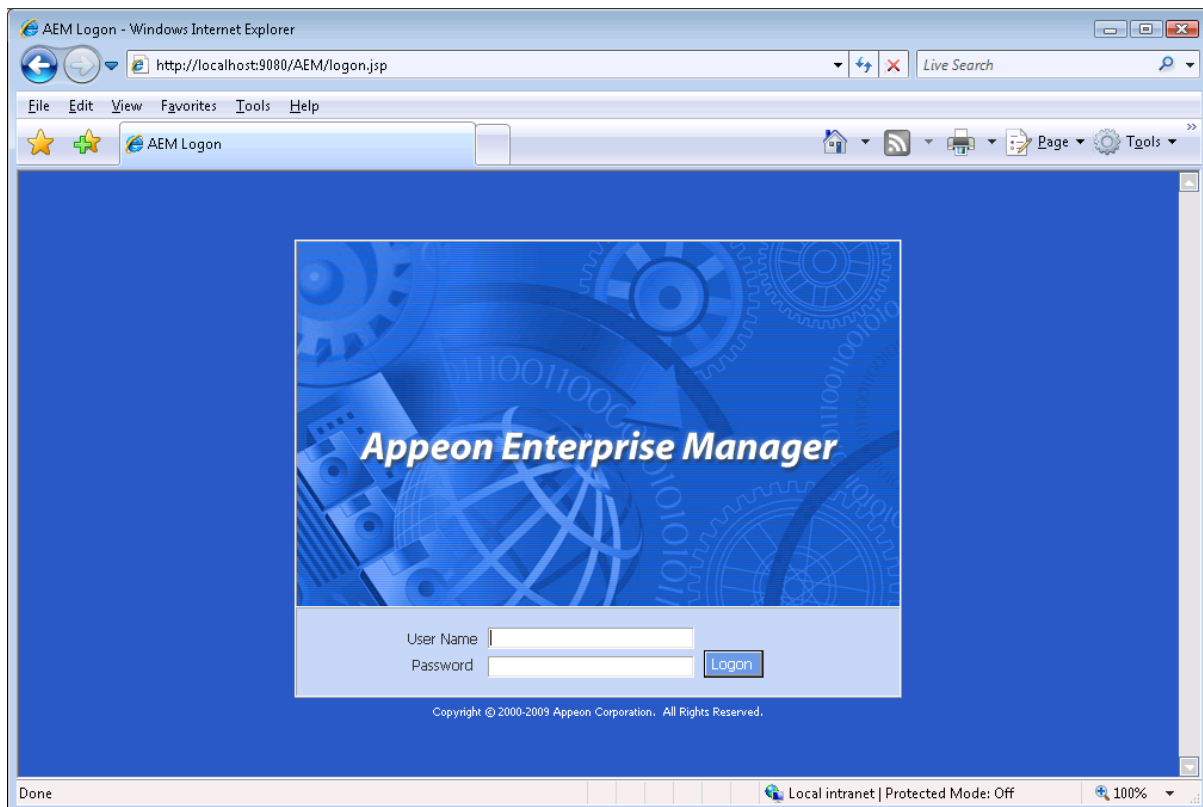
AEM Logon - Windows Internet Explorer

http://localhost:9080/AEM/logon.jsp

Live Search

File Edit View Favorites Tools Help

AEM Logon

Page ▾ Tools ▾

Appeon Enterprise Manager

User Name

Password

Logon

Copyright © 2000-2009 Appeon Corporation. All Rights Reserved.

Done

Local intranet | Protected Mode: Off

100%